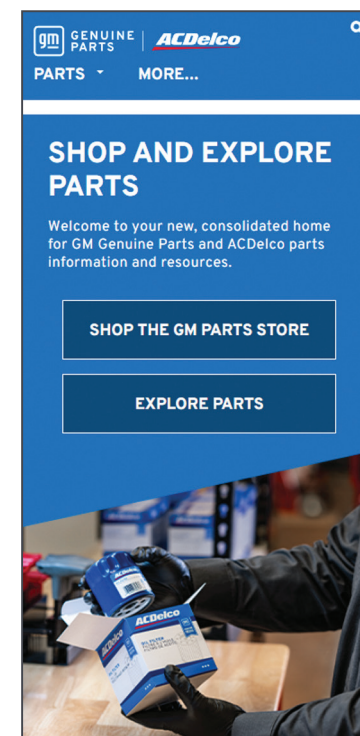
gm GENUINE PARTS | ACDelco

PARTS MORE...

SHOP AND EXPLORE PARTS

Welcome to your new, consolidated home for GM Genuine Parts and ACDelco parts information and resources.

SHOP THE GM PARTS STORE

EXPLORE PARTS

ACDelco

ACDelco